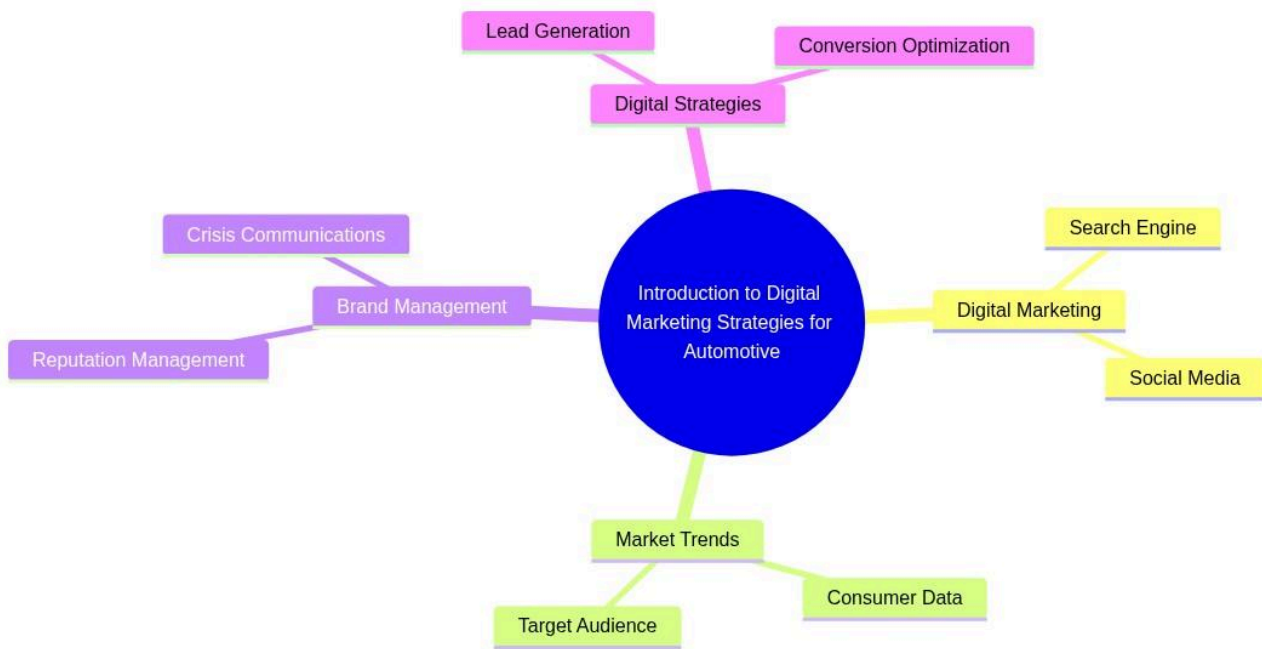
Lead Generation

Conversion Optimization

Digital Strategies

Crisis Communications

Brand Management

Reputation Management

Introduction to Digital Marketing Strategies for Automotive

Search Engine

Digital Marketing

Social Media

Market Trends

Consumer Data

Target Audience